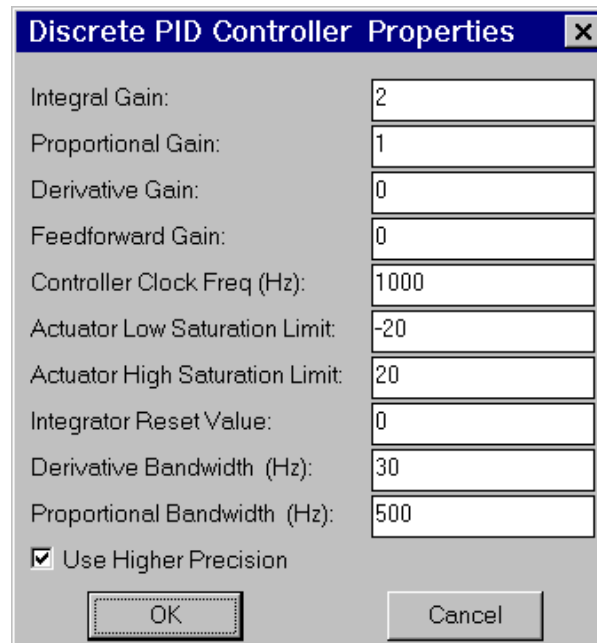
Discrete PID Controller Properties ×

Integral Gain: 2

Proportional Gain: 1

Derivative Gain: 0

Feedforward Gain: 0

Controller Clock Freq (Hz): 1000

Actuator Low Saturation Limit: -20

Actuator High Saturation Limit: 20

Integrator Reset Value: 0

Derivative Bandwidth (Hz): 30

Proportional Bandwidth (Hz): 500

☑ Use Higher Precision

OK

Cancel